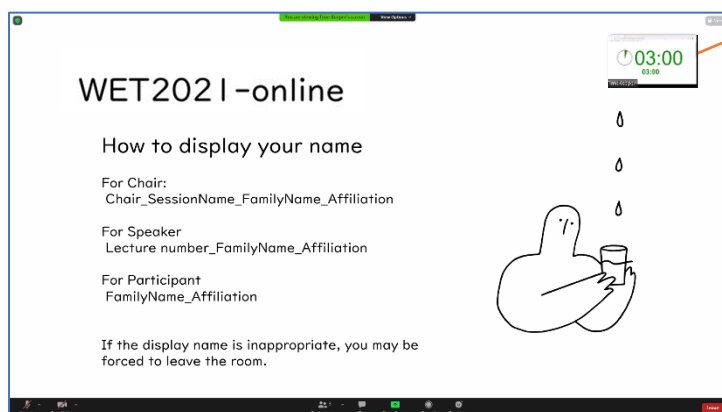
You are viewing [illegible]'s screen View Options

03:00
03:00

WET2021-online

How to display your name

For Chair:
Chair_SessionName_FamilyName_Affiliation

For Speaker
Lecture number_FamilyName_Affiliation

For Participant
FamilyName_Affiliation

If the display name is inappropriate, you may be forced to leave the room.